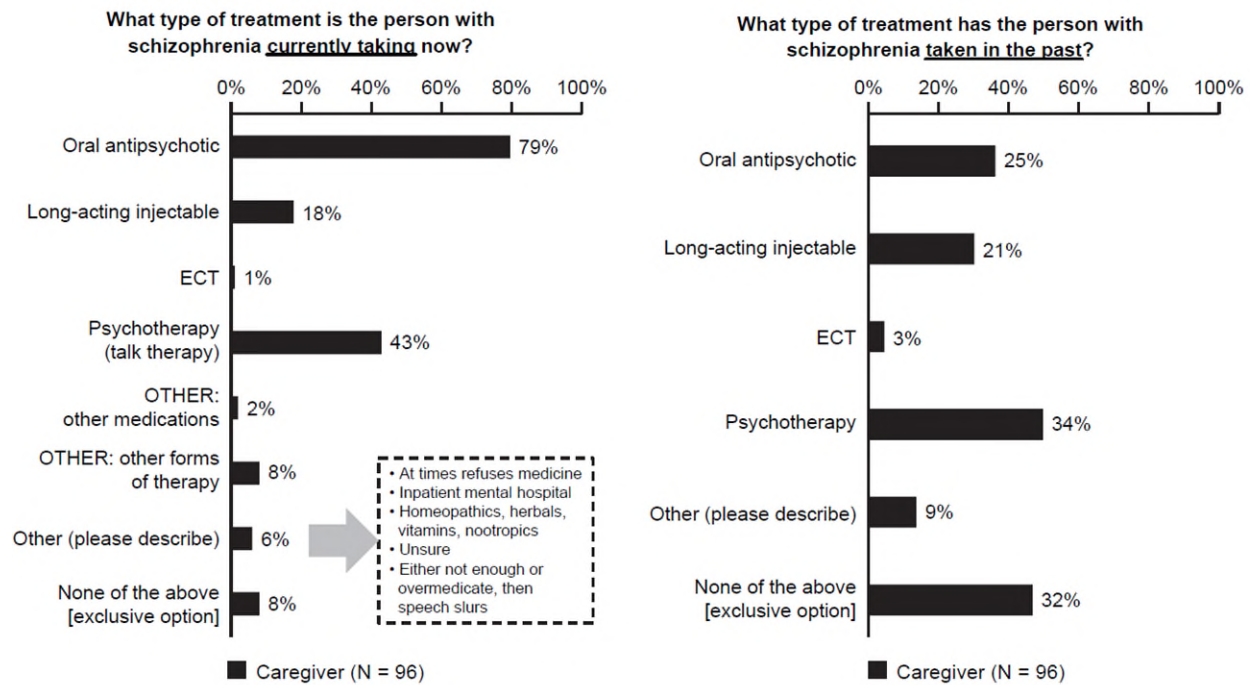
What type of treatment is the person with schizophrenia currently taking now?

0% 20% 40% 60% 80% 100%

Oral antipsychotic 79%

Long-acting injectable 18%

ECT 1%

Psychotherapy (talk therapy) 43%

OTHER: other medications 2%

OTHER: other forms of therapy 8%

Other (please describe) 6%

None of the above [exclusive option] 8%

• At times refuses medicine
• Inpatient mental hospital
• Homeopathics, herbals, vitamins, nootropics
• Unsure
• Either not enough or overmedicate, then speech slurs

Caregiver (N = 96)

What type of treatment has the person with schizophrenia taken in the past?

0% 20% 40% 60% 80% 100%

Oral antipsychotic 25%

Long-acting injectable 21%

ECT 3%

Psychotherapy 34%

Other (please describe) 9%

None of the above [exclusive option] 32%

Caregiver (N = 96)